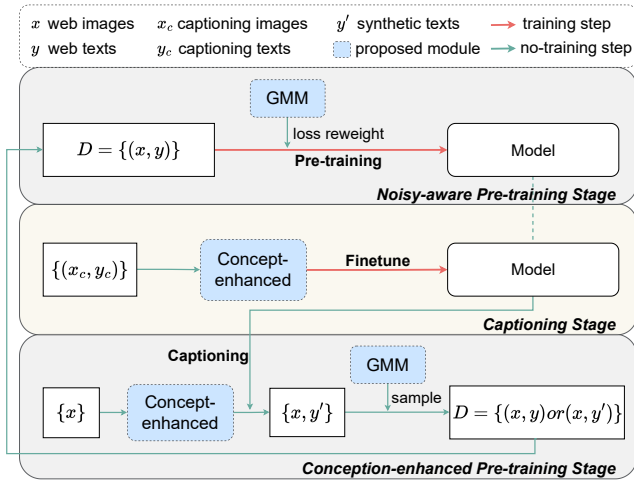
$x$ web images
$x_c$ captioning images
$y'$ synthetic texts
training step
$y$ web texts
$y_c$ captioning texts
proposed module
no-training step

GMM
loss reweight
$D = \{(x, y)\}$
Pre-training
Model
Noisy-aware Pre-training Stage

$\{(x_c, y_c)\}$
Concept-enhanced
Finetune
Model
Captioning Stage

Captioning
GMM
sample
$\{x\}$
Concept-enhanced
$\{x, y'\}$
$D = \{(x, y) or (x, y')\}$
Conception-enhanced Pre-training Stage